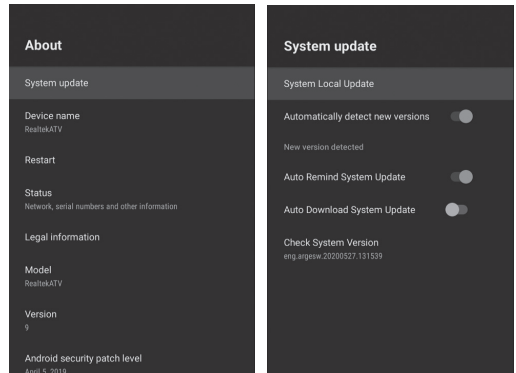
About

System update

Device name
RealtekATV

Restart

Status
Network, serial numbers and other information

Legal information

Model
RealtekATV

Version
9

Android security patch level
April 5, 2019

System update

System Local Update

Automatically detect new versions

New version detected

Auto Remind System Update

Auto Download System Update

Check System Version
eng.argesw.20200527.131539